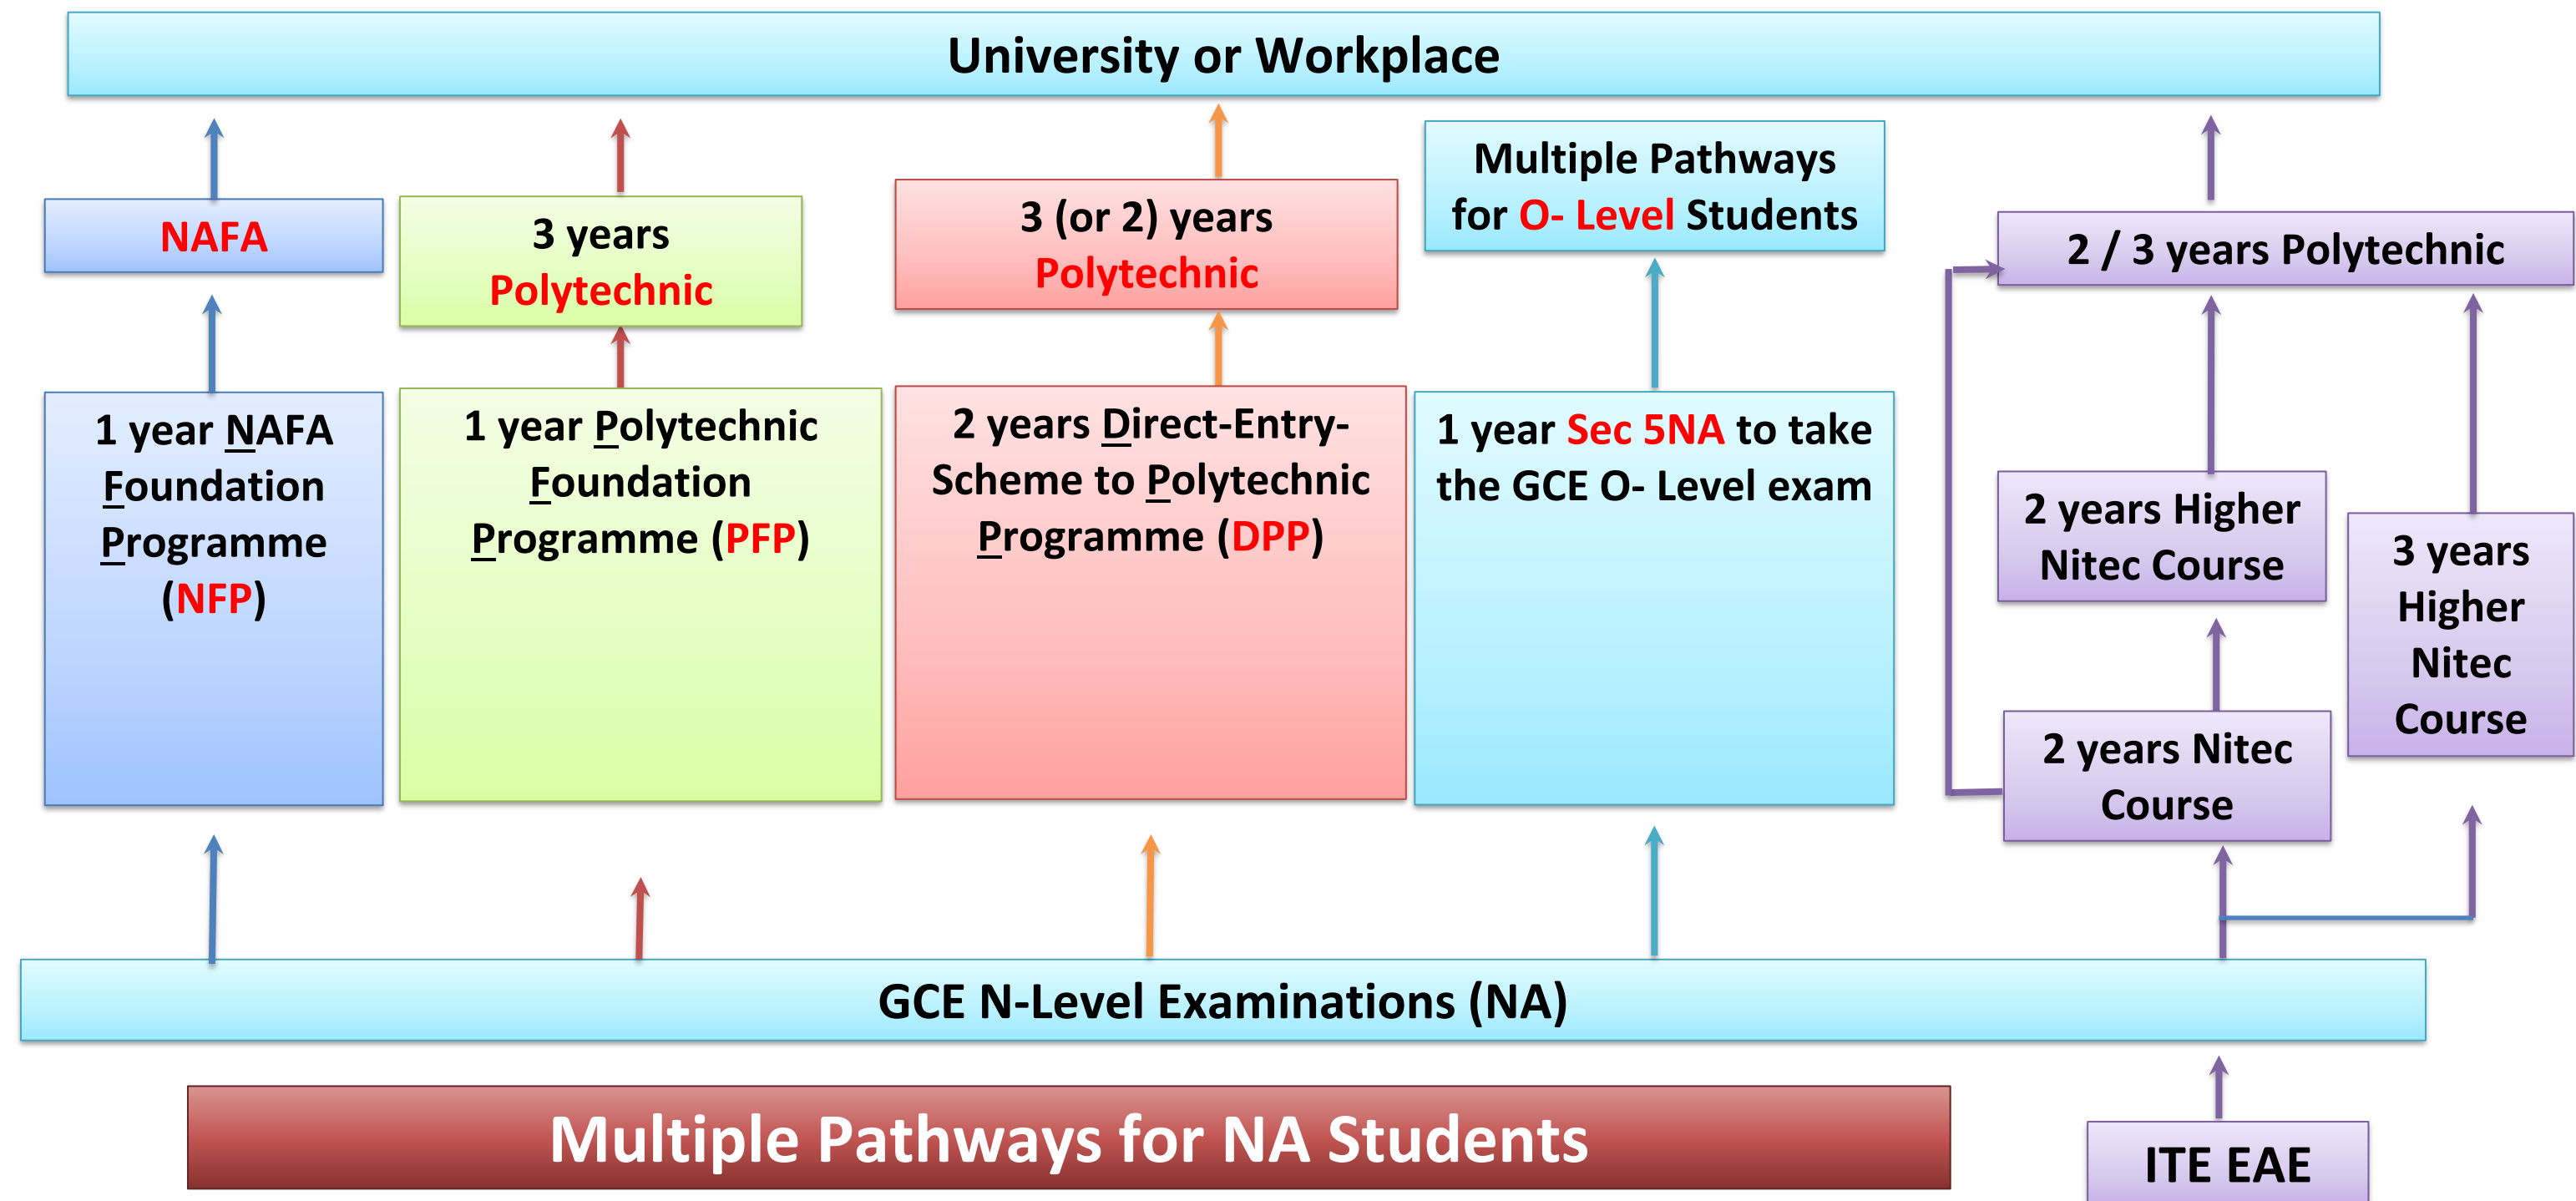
University or Workplace

NAFA

3 years Polytechnic

3 (or 2) years Polytechnic

Multiple Pathways for O- Level Students

2 / 3 years Polytechnic

1 year NAFA Foundation Programme (NFP)

1 year Polytechnic Foundation Programme (PFP)

2 years Direct-Entry-Scheme to Polytechnic Programme (DPP)

1 year Sec 5NA to take the GCE O- Level exam

2 years Higher Nitec Course

3 years Higher Nitec Course

2 years Nitec Course

GCE N-Level Examinations (NA)

Multiple Pathways for NA Students

ITE EAE